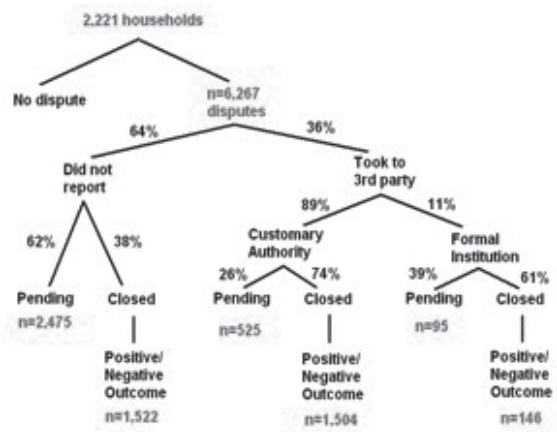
2,221 households

No dispute

n=6,267 disputes

64%

36%

Did not report

Took to 3rd party

62%

38%

Pending
n=2,475

Closed

Positive/ Negative Outcome
n=1,522

89%

11%

Customary Authority

26%

74%

Pending
n=525

Closed

Positive/ Negative Outcome
n=1,504

Formal Institution

39%

61%

Pending
n=95

Closed

Positive/ Negative Outcome
n=146